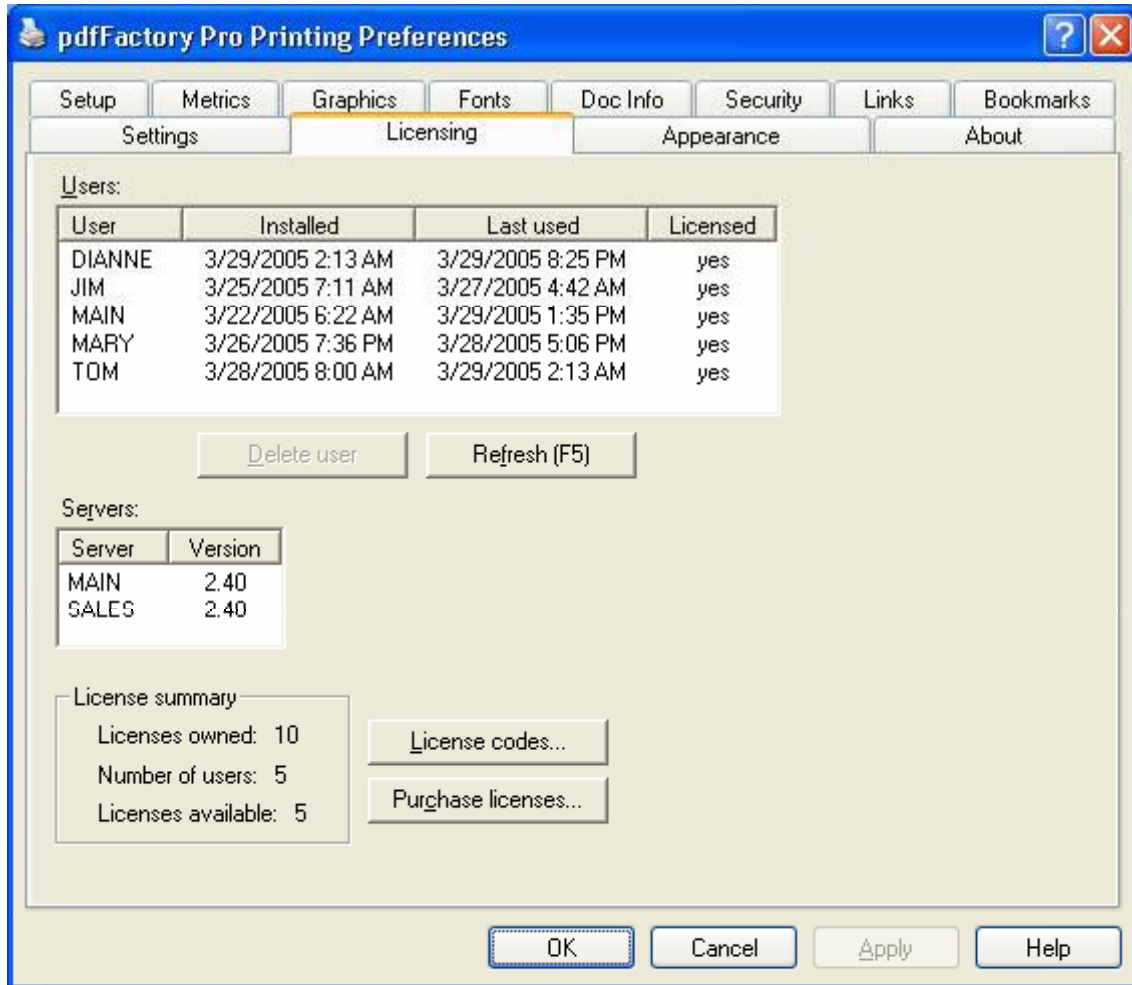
pdfFactory Pro Printing Preferences

Setup | Metrics | Graphics | Fonts | Doc Info | Security | Links | Bookmarks
Settings | Licensing | Appearance | About

Users:

| User | Installed | Last used | Licensed |
|---|---|---|---|
| DIANNE | 3/29/2005 2:13 AM | 3/29/2005 8:25 PM | yes |
| JIM | 3/25/2005 7:11 AM | 3/27/2005 4:42 AM | yes |
| MAIN | 3/22/2005 6:22 AM | 3/29/2005 1:35 PM | yes |
| MARY | 3/26/2005 7:36 PM | 3/28/2005 5:06 PM | yes |
| TOM | 3/28/2005 8:00 AM | 3/29/2005 2:13 AM | yes |

Delete user
Refresh (F5)

Servers:

| Server | Version |
|---|---|
| MAIN | 2.40 |
| SALES | 2.40 |

License summary
Licenses owned: 10
Number of users: 5
Licenses available: 5

License codes...
Purchase licenses...

OK
Cancel
Apply
Help